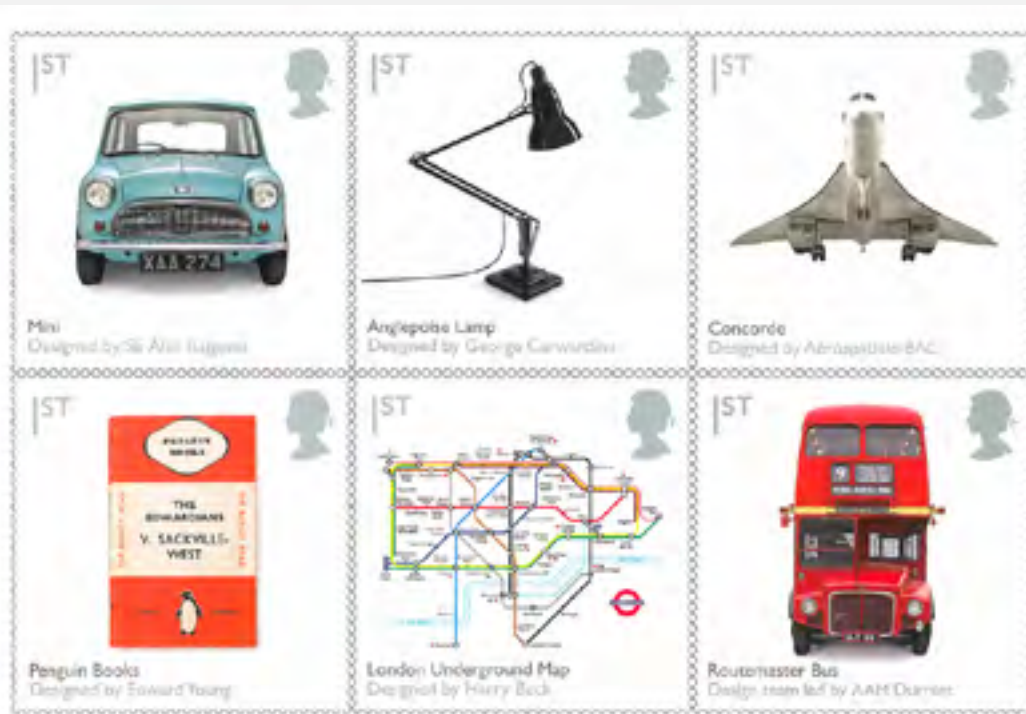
1ST

XAA 274

Mini
Designed by Sir Alec Issigonis

1ST

Anglepoise Lamp
Designed by George Carwardine

1ST

Concorde
Designed by Aérospatiale/BAC

1ST

PENGUIN BOOKS
THE EDWARDIANS
V. SACKVILLE-WEST

Penguin Books
Designed by Edward Young

1ST

London Underground Map
Designed by Harry Beck

1ST

Routemaster Bus
Design team led by AAM Durrant